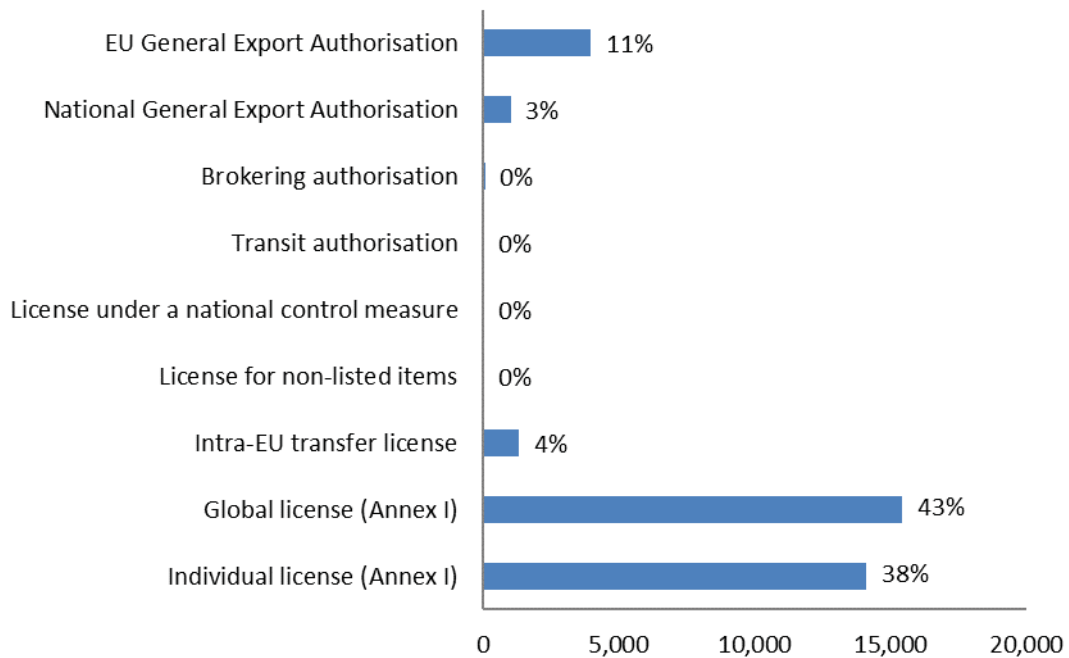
EU General Export Authorisation 11%
National General Export Authorisation 3%
Brokering authorisation 0%
Transit authorisation 0%
License under a national control measure 0%
License for non-listed items 0%
Intra-EU transfer license 4%
Global license (Annex I) 43%
Individual license (Annex I) 38%

0
5,000
10,000
15,000
20,000